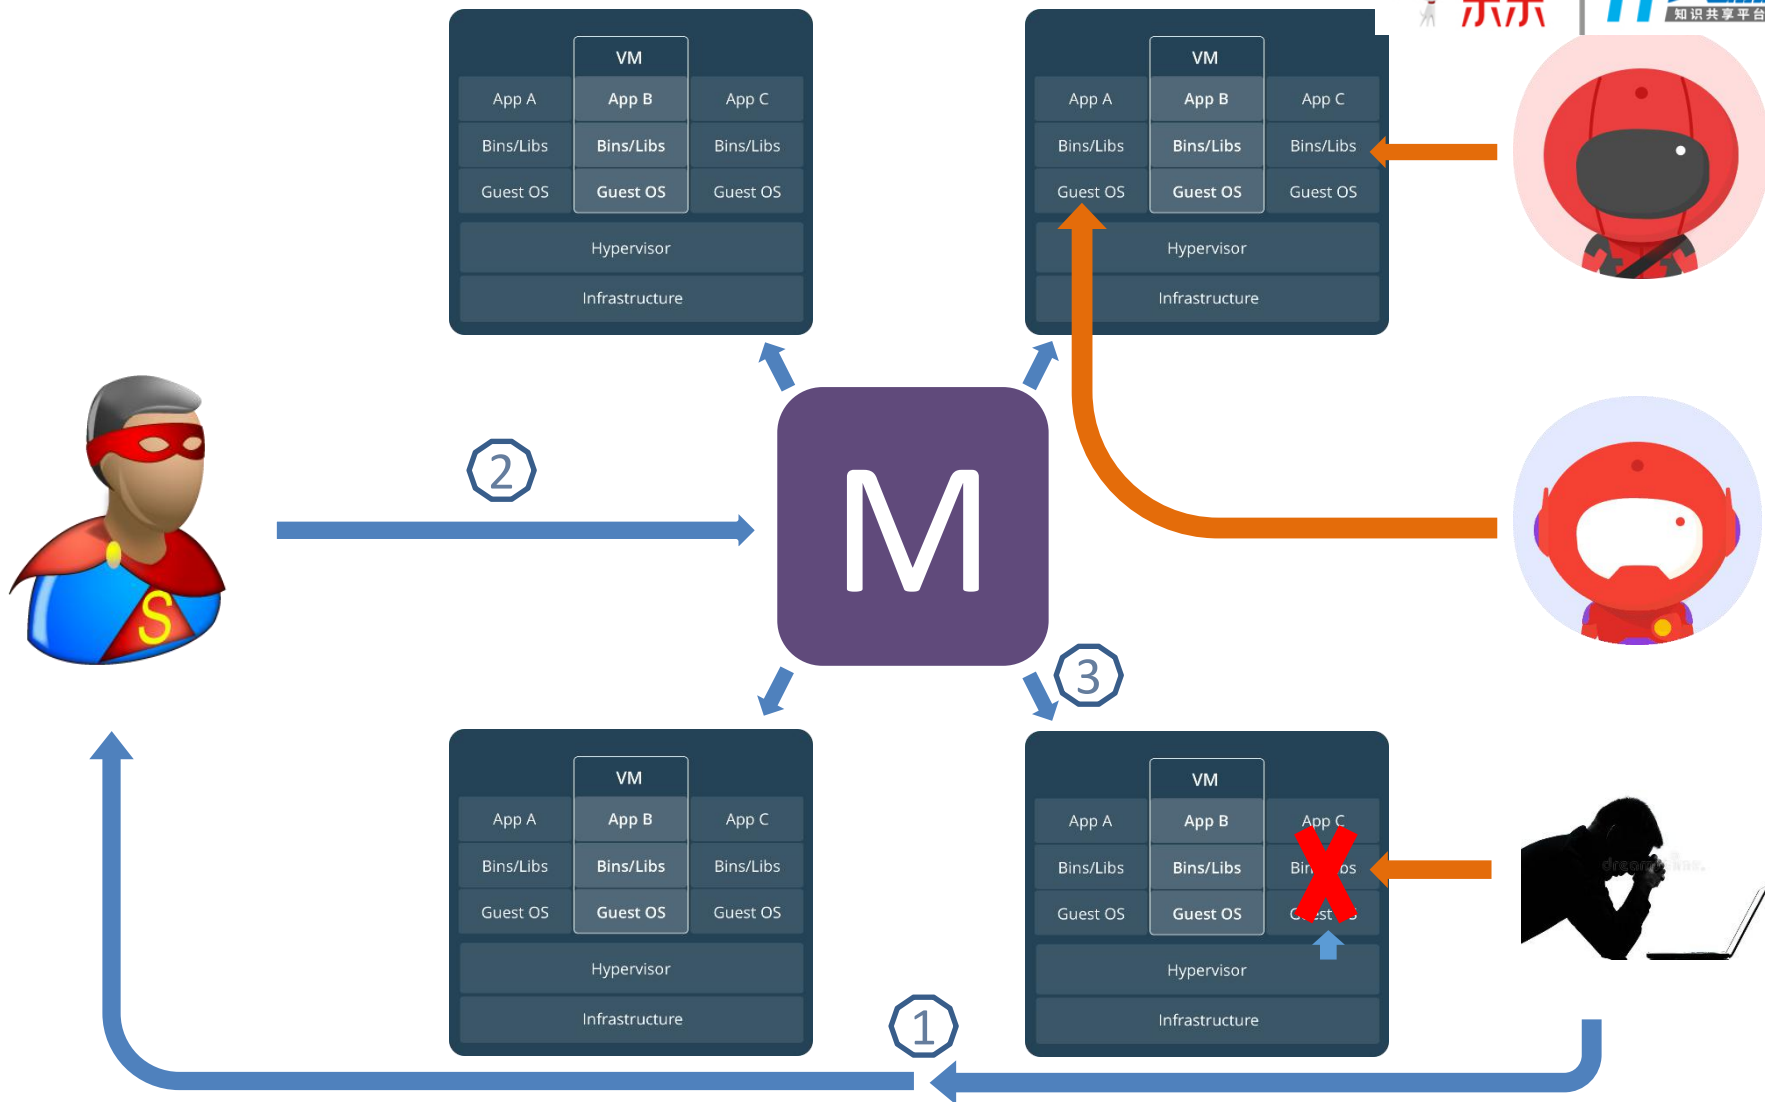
VM

| App A | App B | App C |
|---|---|---|
| Bins/Libs | Bins/Libs | Bins/Libs |
| Guest OS | Guest OS | Guest OS |

Hypervisor

Infrastructure

VM

| App A | App B | App C |
|---|---|---|
| Bins/Libs | Bins/Libs | Bins/Libs |
| Guest OS | Guest OS | Guest OS |

Hypervisor

Infrastructure

京东 | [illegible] 知识共享平台

2

M

3

VM

| App A | App B | App C |
|---|---|---|
| Bins/Libs | Bins/Libs | Bins/Libs |
| Guest OS | Guest OS | Guest OS |

Hypervisor

Infrastructure

VM

| App A | App B | App C |
|---|---|---|
| Bins/Libs | Bins/Libs | Bir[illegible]os |
| Guest OS | Guest OS | G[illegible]st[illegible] |

Hypervisor

Infrastructure

1

S

dreamstime